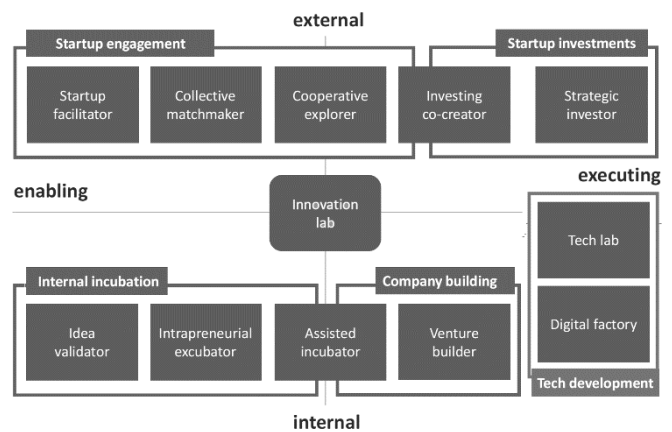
external

Startup engagement

Startup facilitator

Collective matchmaker

Cooperative explorer

Startup investments

Investing co-creator

Strategic investor

enabling

Innovation lab

executing

Tech lab

Digital factory

Tech development

Internal incubation

Idea validator

Intrapreneurial excubator

Assisted incubator

Company building

Venture builder

internal